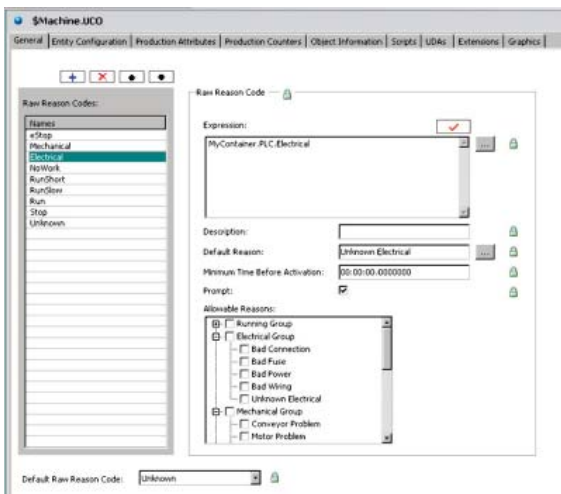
$Machine.UCO

General | Entity Configuration | Production Attributes | Production Counters | Object Information | Scripts | UDAs | Extensions | Graphics

Raw Reason Codes:

| Names |
|---|
| eStop |
| Mechanical |
| Electrical |
| NoWork |
| RunShort |
| RunSlow |
| Run |
| Stop |
| Unknown |

Raw Reason Code

Expression:

MyContainer.PLC.Electrical

Description:

Default Reason: Unknown Electrical

Minimum Time Before Activation: 00:00:00.0000000

Prompt:

Allowable Reasons:

Running Group
Electrical Group
Bad Connection
Bad Fuse
Bad Power
Bad Wiring
Unknown Electrical
Mechanical Group
Conveyor Problem
Motor Problem

Default Raw Reason Code: Unknown